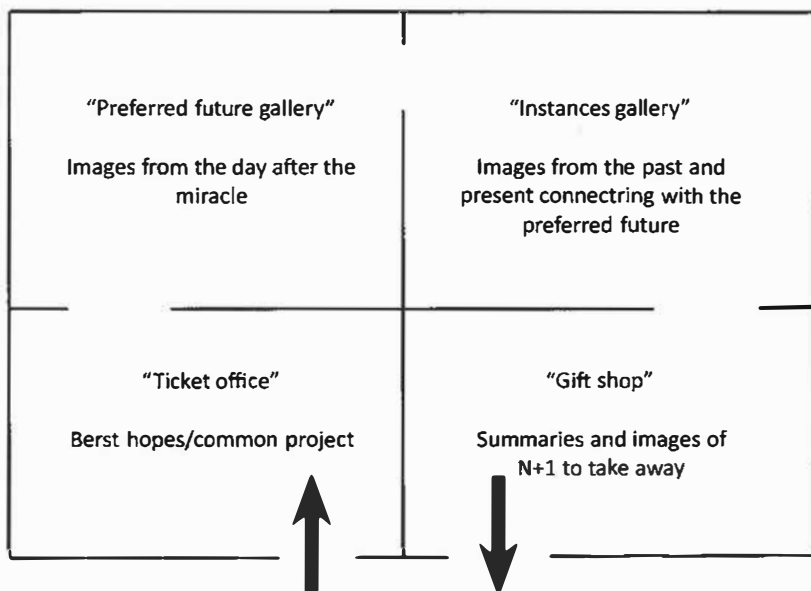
"Preferred future gallery"

Images from the day after the miracle

"Instances gallery"

Images from the past and present connectring with the preferred future

"Ticket office"

Berst hopes/common project

"Gift shop"

Summaries and images of N+1 to take away